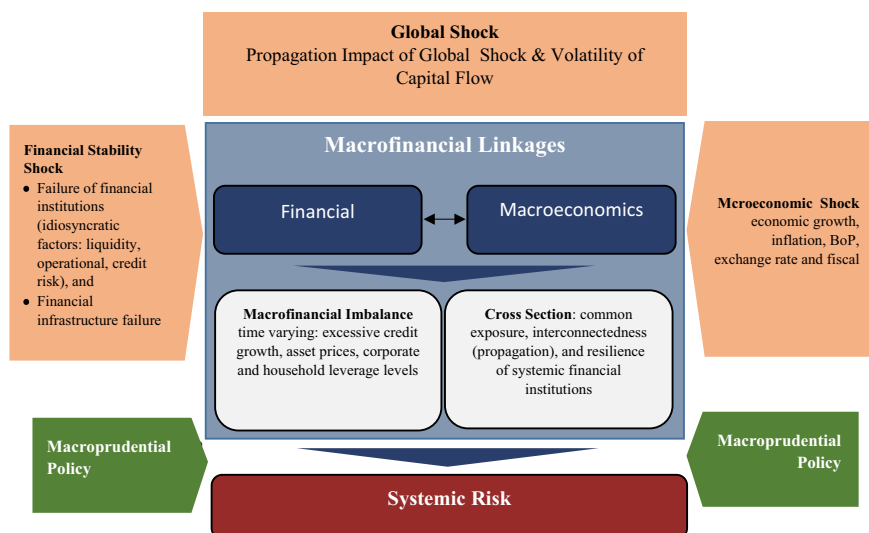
**Global Shock**
Propagation Impact of Global Shock & Volatility of Capital Flow

**Financial Stability Shock**
- Failure of financial institutions (idiosyncratic factors: liquidity, operational, credit risk), and
- Financial infrastructure failure

**Macrofinancial Linkages**

Financial

Macroeconomics

**Mcroeconomic Shock**
economic growth, inflation, BoP, exchange rate and fiscal

**Macrofinancial Imbalance**
time varying: excessive credit growth, asset prices, corporate and household leverage levels

**Cross Section**: common exposure, interconnectedness (propagation), and resilience of systemic financial institutions

**Macroprudential Policy**

**Macroprudential Policy**

**Systemic Risk**